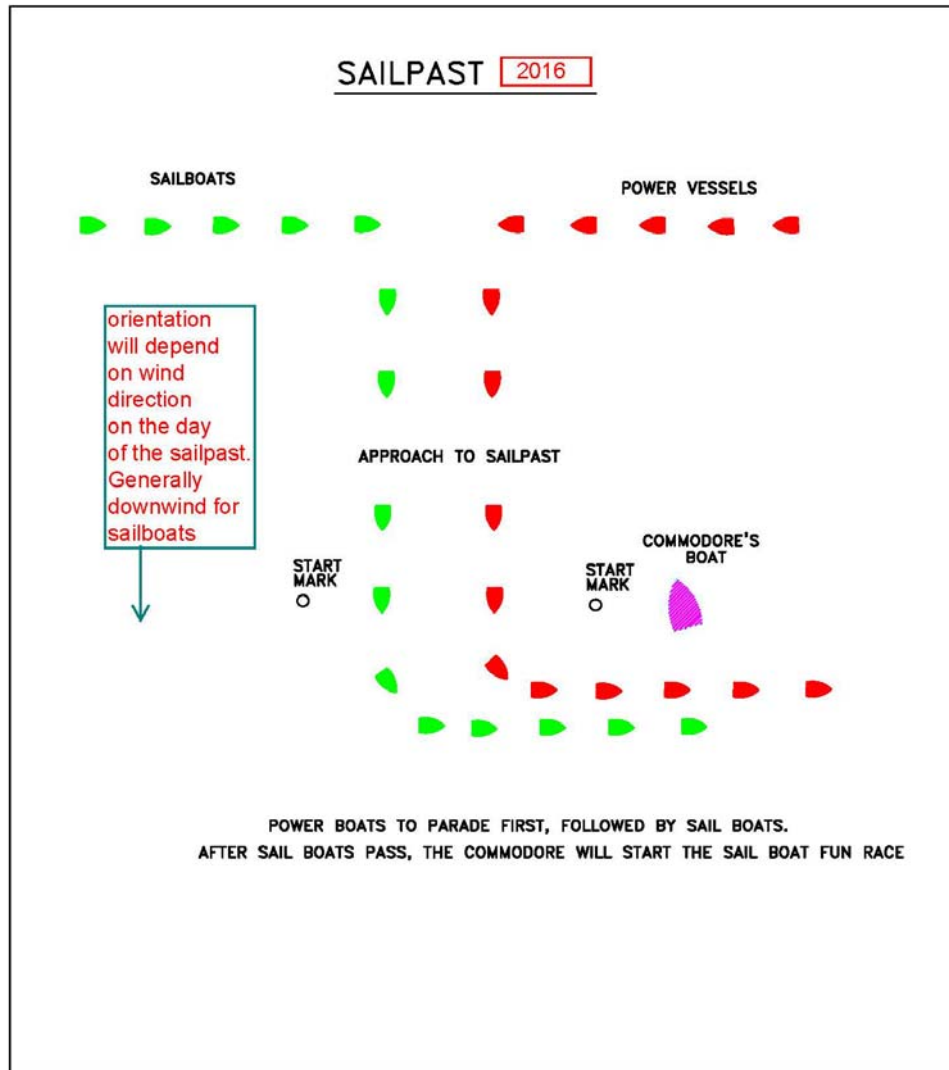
SAILPAST 2016

SAILBOATS

POWER VESSELS

orientation will depend on wind direction on the day of the sailpast. Generally downwind for sailboats

APPROACH TO SAILPAST

COMMODORE'S BOAT

START MARK

START MARK

POWER BOATS TO PARADE FIRST, FOLLOWED BY SAIL BOATS.
AFTER SAIL BOATS PASS, THE COMMODORE WILL START THE SAIL BOAT FUN RACE